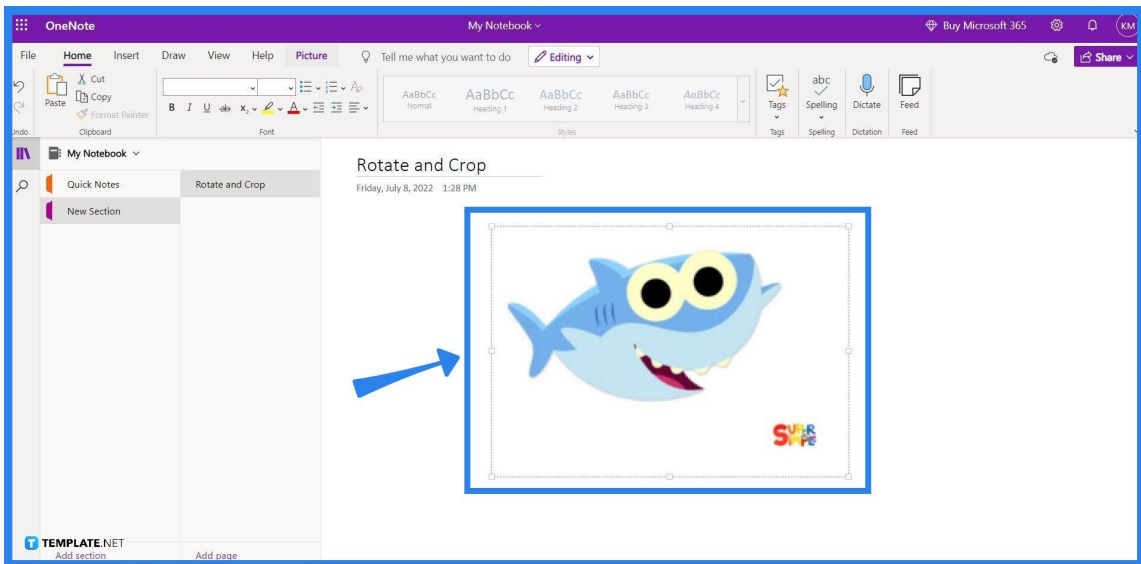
OneNote
My Notebook
Buy Microsoft 365
KM
File Home Insert Draw View Help Picture
Tell me what you want to do
Editing
Share
Paste
Cut
Copy
Format Painter
Undo
Clipboard
Font
AaBbCc
Normal
AaBbCc
Heading 1
AaBbCc
Heading 2
AaBbCc
Heading 3
AaBbCc
Heading 4
Styles
Tags
Tags
abc
Spelling
Spelling
Dictate
Dictation
Feed
Feed
My Notebook
Quick Notes
New Section
Rotate and Crop
Add section
Add page
Rotate and Crop
Friday, July 8, 2022 1:28 PM
SUPER SIMPLE
TEMPLATE.NET